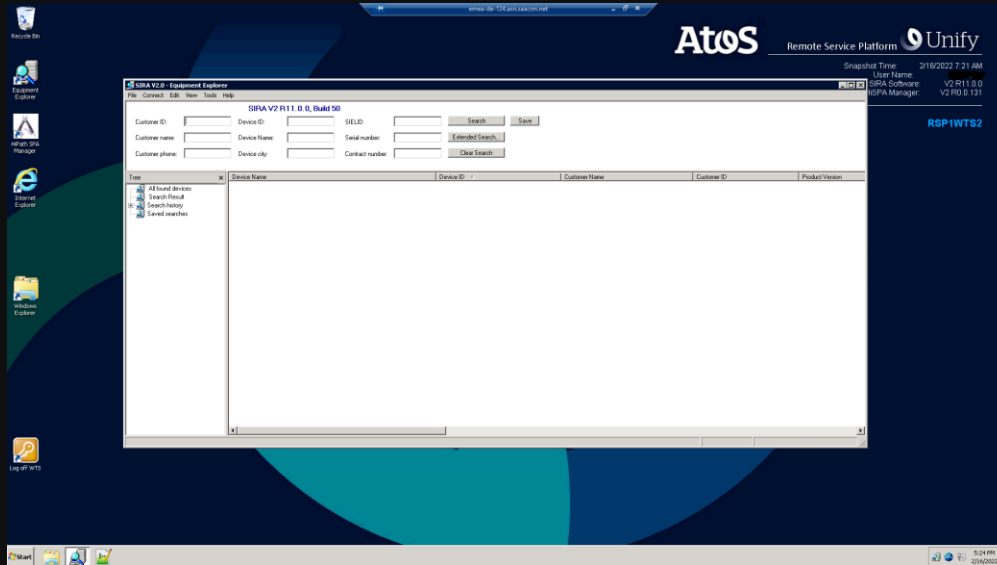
Recycle Bin

Equipment Explorer

HiPath SPA Manager

Internet Explorer

Windows Explorer

Log off WTS

emea-ds-124.asn.seacon.net

Atos

Remote Service Platform

Unify

Snapshot Time: 2/16/2022 7:21 AM
User Name:
SIRA Software: V2 R11.0.0
HSPA Manager: V2 R0.0.131

RSP1WTS2

SIRA V2.0 - Equipment Explorer

File Connect Edit View Tools Help

SIRA V2 R11.0.0, Build 50

Customer ID:
Device ID:
SIELID:
Search
Save

Customer name:
Device Name:
Serial number:
Extended Search...

Customer phone:
Device city:
Contract number:
Clear Search

Tree

All found devices
Search Result
Search history
Saved searches

| Device Name | Device ID | Customer Name | Customer ID | Product Version |
|---|---|---|---|---|

Start

5:24 PM
2/16/2022